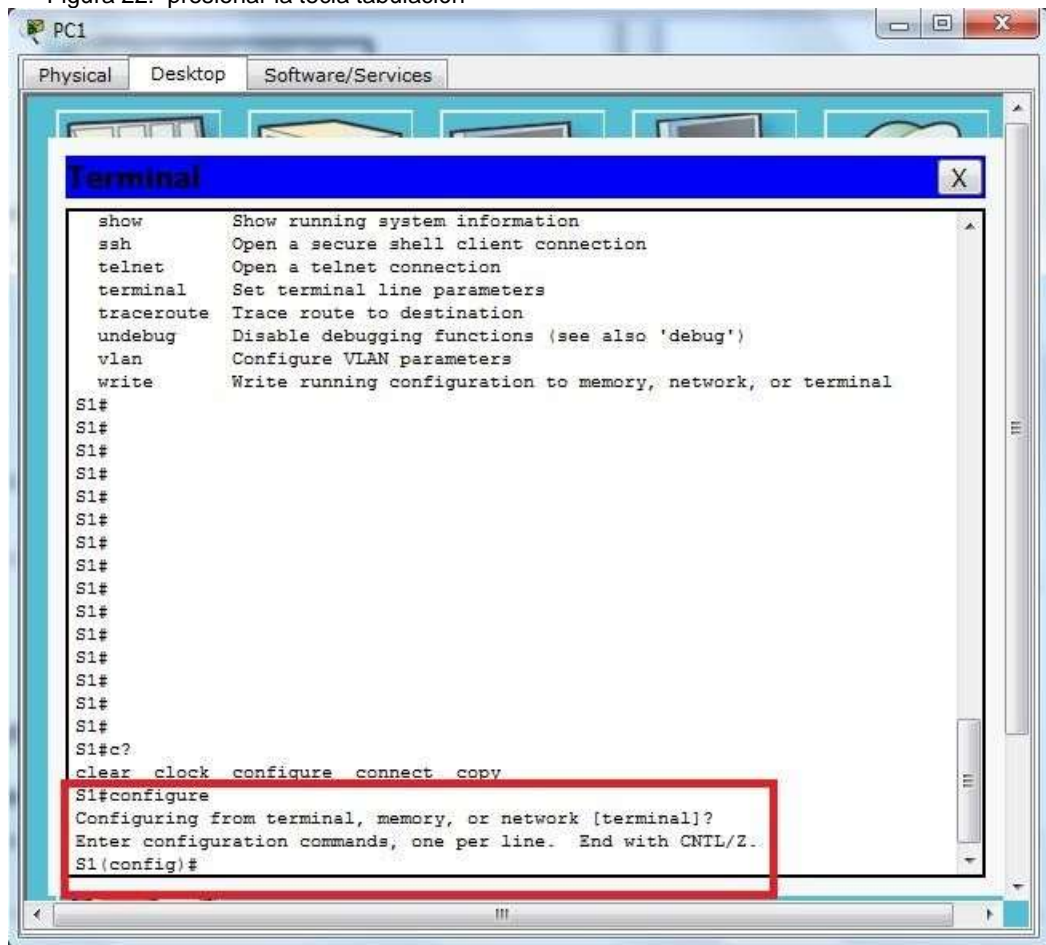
Figura 22. presionar la tecla tabulación

PC1

Physical Desktop Software/Services

Terminal X

show Show running system information
ssh Open a secure shell client connection
telnet Open a telnet connection
terminal Set terminal line parameters
traceroute Trace route to destination
undebug Disable debugging functions (see also 'debug')
vlan Configure VLAN parameters
write Write running configuration to memory, network, or terminal
S1#
S1#
S1#
S1#
S1#
S1#
S1#
S1#
S1#
S1#
S1#
S1#
S1#
S1#
S1#
S1#c?
clear clock configure connect copy
S1#configure
Configuring from terminal, memory, or network [terminal]?
Enter configuration commands, one per line. End with CNTL/Z.
S1(config)#